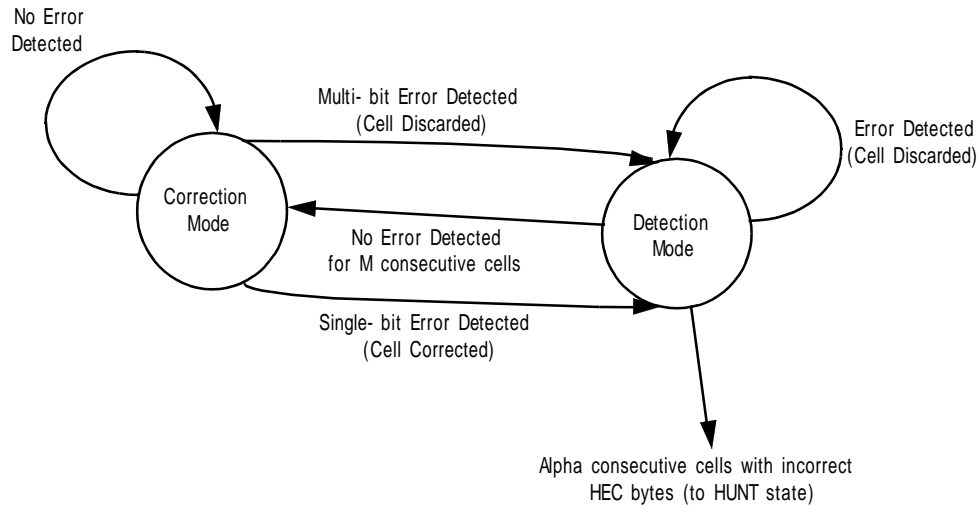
No Error Detected

Multi- bit Error Detected (Cell Discarded)

Error Detected (Cell Discarded)

Correction Mode

Detection Mode

No Error Detected for M consecutive cells

Single- bit Error Detected (Cell Corrected)

Alpha consecutive cells with incorrect HEC bytes (to HUNT state)